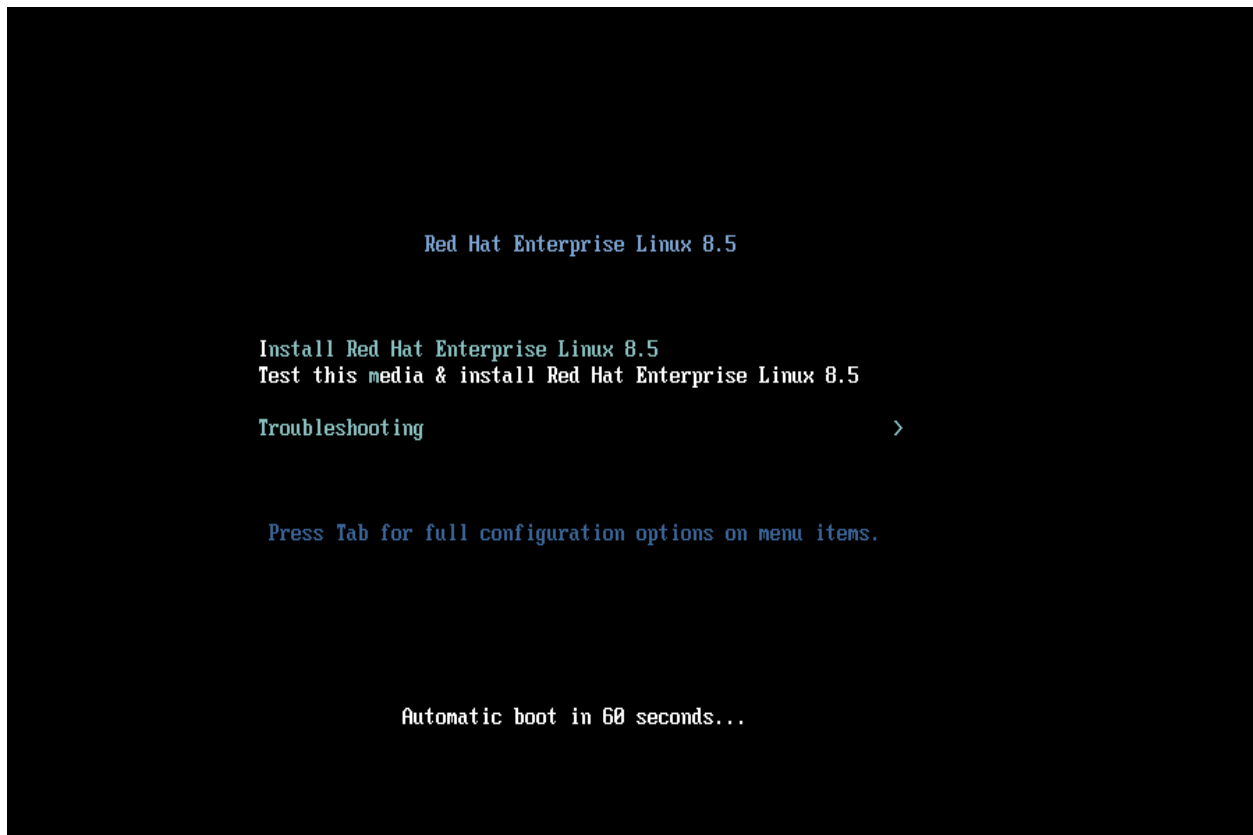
Red Hat Enterprise Linux 8.5

Install Red Hat Enterprise Linux 8.5
Test this media & install Red Hat Enterprise Linux 8.5

Troubleshooting >

Press Tab for full configuration options on menu items.

Automatic boot in 60 seconds...